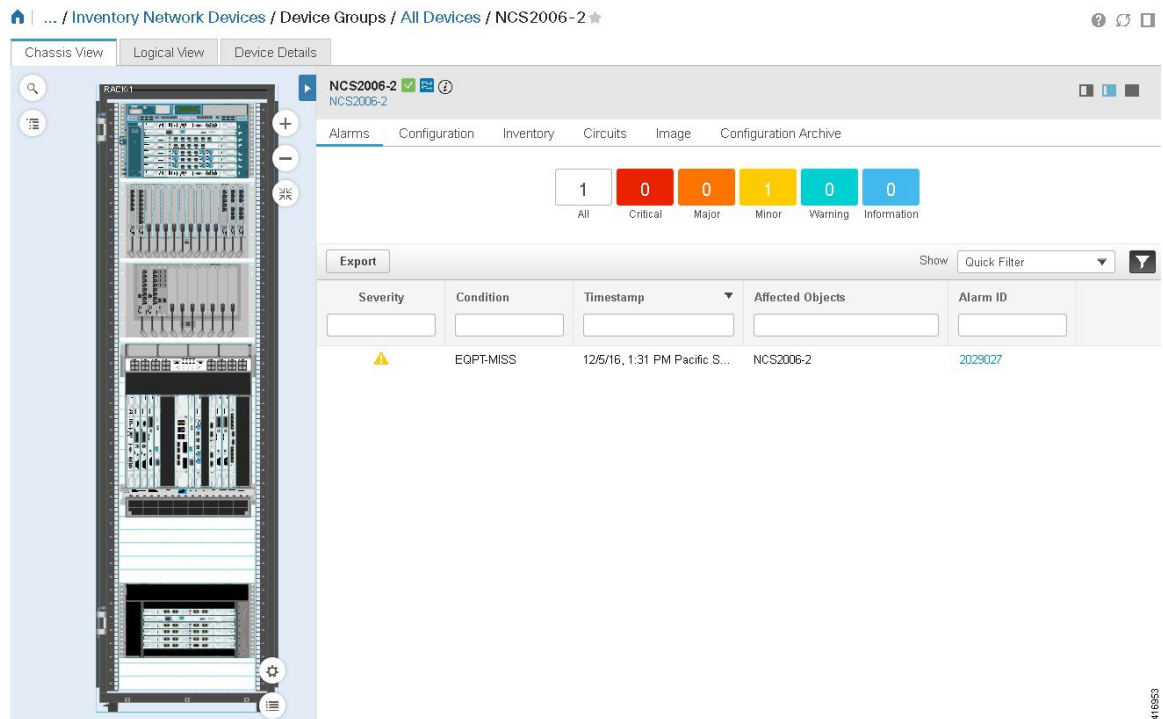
... / Inventory Network Devices / Device Groups / All Devices / NCS2006-2

Chassis View | Logical View | Device Details

RACK-1

NCS2006-2
NCS2006-2

Alarms | Configuration | Inventory | Circuits | Image | Configuration Archive

1 All
0 Critical
0 Major
1 Minor
0 Warning
0 Information

Export

Show Quick Filter

| Severity | Condition | Timestamp | Affected Objects | Alarm ID |
|---|---|---|---|---|
| | EQPT-MISS | 12/5/16, 1:31 PM Pacific S... | NCS2006-2 | 2029027 |

416953